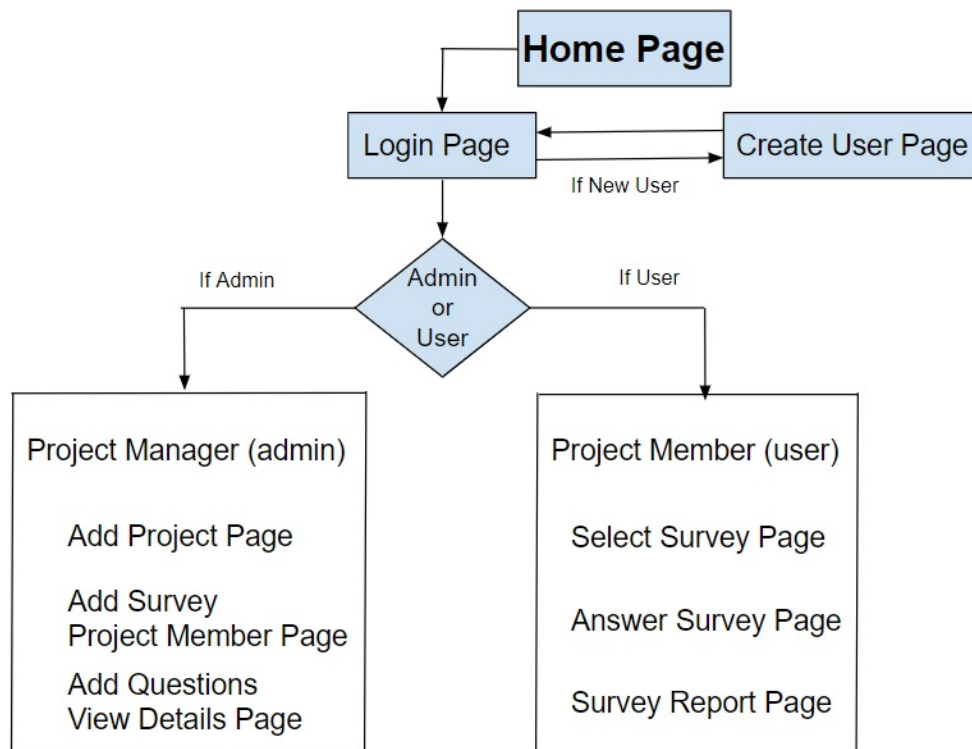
Home Page

Login Page

Create User Page

If New User

If Admin

Admin or User

If User

Project Manager (admin)

Add Project Page

Add Survey
Project Member Page

Add Questions
View Details Page

Project Member (user)

Select Survey Page

Answer Survey Page

Survey Report Page